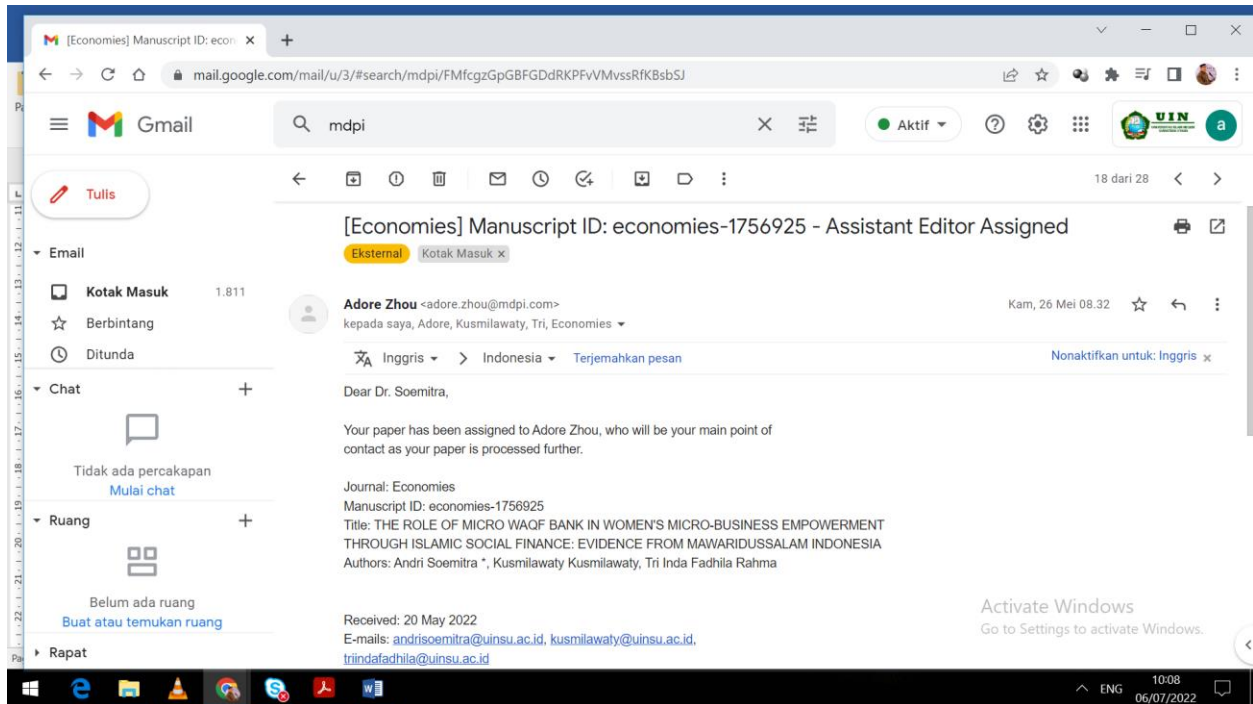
[Economies] Manuscript ID: econ ×
+
mail.google.com/mail/u/3/#search/mdpi/FMfcgzGpGBFGDdRKPFvVMvssRfKBsbSJ

Gmail
mdpi
Aktif
UIN
a

Tulis
18 dari 28

Email
Kotak Masuk 1.811
Berbintang
Ditunda
Chat
Tidak ada percakapan
Mulai chat
Ruang
Belum ada ruang
Buat atau temukan ruang
Rapat

[Economies] Manuscript ID: economies-1756925 - Assistant Editor Assigned
Eksternal Kotak Masuk ×

Adore Zhou <adore.zhou@mdpi.com>
kepada saya, Adore, Kusmilawaty, Tri, Economies
Kam, 26 Mei 08.32

Inggris > Indonesia Terjemahkan pesan
Nonaktifkan untuk: Inggris ×

Dear Dr. Soemitra,

Your paper has been assigned to Adore Zhou, who will be your main point of contact as your paper is processed further.

Journal: Economies
Manuscript ID: economies-1756925
Title: THE ROLE OF MICRO WAQF BANK IN WOMEN'S MICRO-BUSINESS EMPOWERMENT THROUGH ISLAMIC SOCIAL FINANCE: EVIDENCE FROM MAWARIDUSSALAM INDONESIA
Authors: Andri Soemitra *, Kusmilawaty Kusmilawaty, Tri Inda Fadhila Rahma

Received: 20 May 2022
E-mails: andrisoemitra@uinsu.ac.id, kusmilawaty@uinsu.ac.id, triindafadhila@uinsu.ac.id

Activate Windows
Go to Settings to activate Windows.

ENG 10:08 06/07/2022